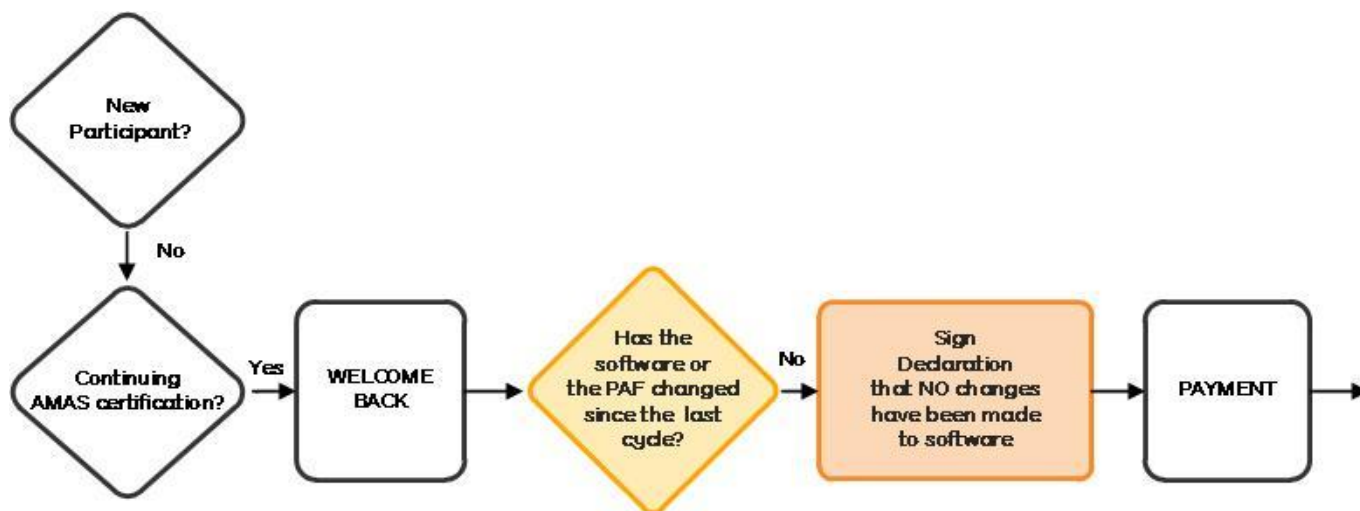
New Participant?

No

Continuing AMAS certification?

Yes

WELCOME BACK

Has the software or the PAF changed since the last cycle?

No

Sign Declaration that NO changes have been made to software

PAYMENT